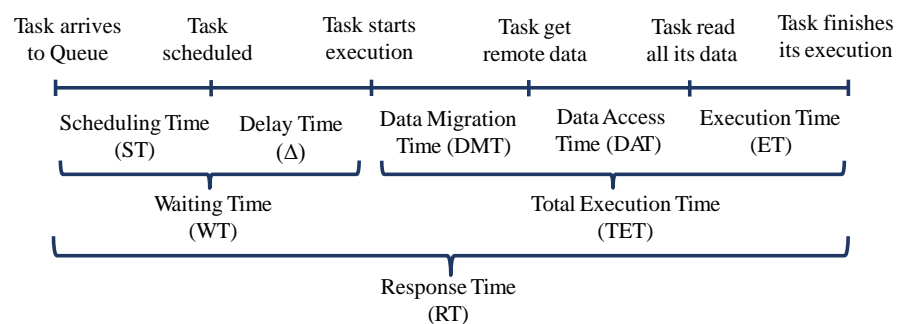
Task arrives to Queue

Task scheduled

Task starts execution

Task get remote data

Task read all its data

Task finishes its execution

Scheduling Time (ST)

Delay Time ($\Delta$)

Data Migration Time (DMT)

Data Access Time (DAT)

Execution Time (ET)

Waiting Time (WT)

Total Execution Time (TET)

Response Time (RT)